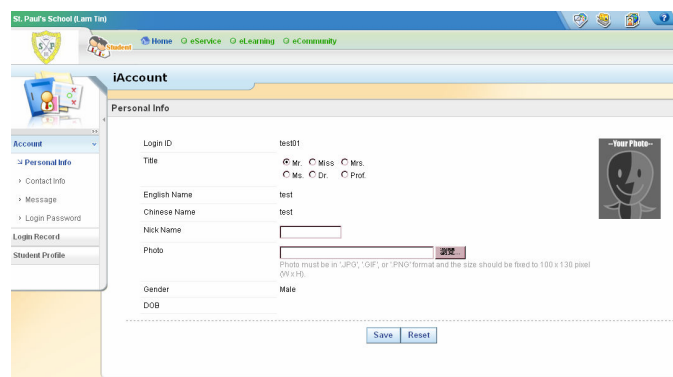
St. Paul's School (Lam Tin)

SXP

Student

Home eService eLearning eCommunity

iAccount

Personal Info

Account

Personal Info

Contact Info

Message

Login Password

Login Record

Student Profile

| Login ID | test01 |
|---|---|
| Title | Mr. Miss Mrs. Ms. Dr. Prof. |
| English Name | test |
| Chinese Name | test |
| Nick Name | |
| Photo | 瀏覽... Photo must be in 'JPG', 'GIF', or 'PNG' format and the size should be fixed to 100 x 130 pixel (W x H). |
| Gender | Male |
| DOB | |

--Your Photo--

Save Reset